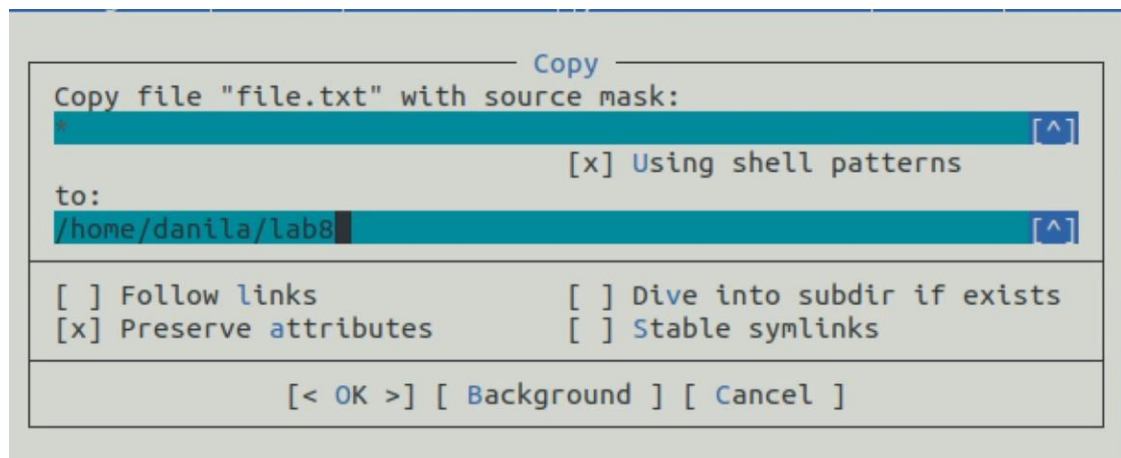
Copy

Copy file "file.txt" with source mask:

*

[^]

[x] Using shell patterns

to:

/home/danila/lab8

[^]

[ ] Follow links
[x] Preserve attributes

[ ] Dive into subdir if exists
[ ] Stable symlinks

[< OK >] [ Background ] [ Cancel ]